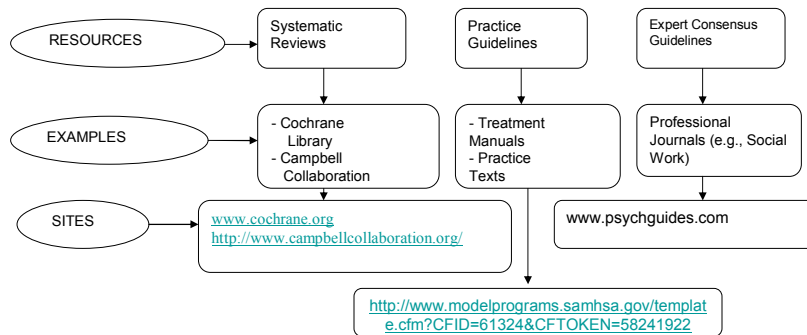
RESOURCES

Systematic Reviews

Practice Guidelines

Expert Consensus Guidelines

EXAMPLES

- Cochrane Library
- Campbell Collaboration

- Treatment Manuals
- Practice Texts

Professional Journals (e.g., Social Work)

SITES

www.cochrane.org
http://www.campbellcollaboration.org/

www.psychguides.com

http://www.modelprograms.samhsa.gov/template.cfm?CFID=61324&CFTOKEN=58241922